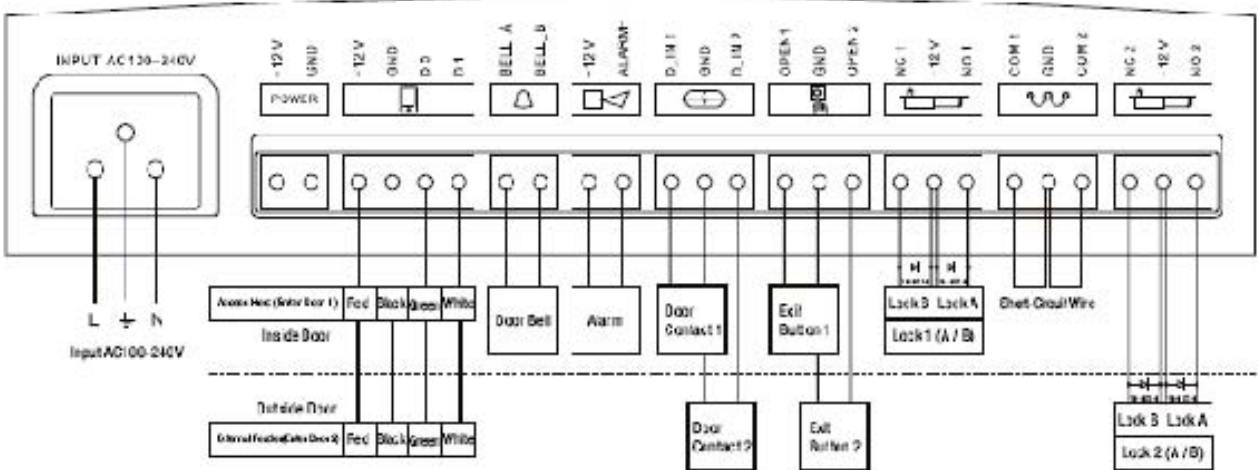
INPUT AC100-240V

+12V GND
POWER

+12V GND D0 D1

BELL_A BELL_B

+12V ALARM-

D_IN1 GND D_IN2

OPEN1 GND OPEN2

NC1 12V NO1

COM1 GND COM2

NC2 12V NO2

L ⏚ N
Input AC100-240V

Access Reader (Enter Door 1) Red Black Green White
Inside Door

Door Bell

Alarm

Door Contact 1

Exit Button 1

Lock B Lock A
Lock 1 (A / B)

Short-Circuit Wire

Outside Door
External Reader (Enter Door 2) Red Black Green White

Door Contact 2

Exit Button 2

Lock B Lock A
Lock 2 (A / B)